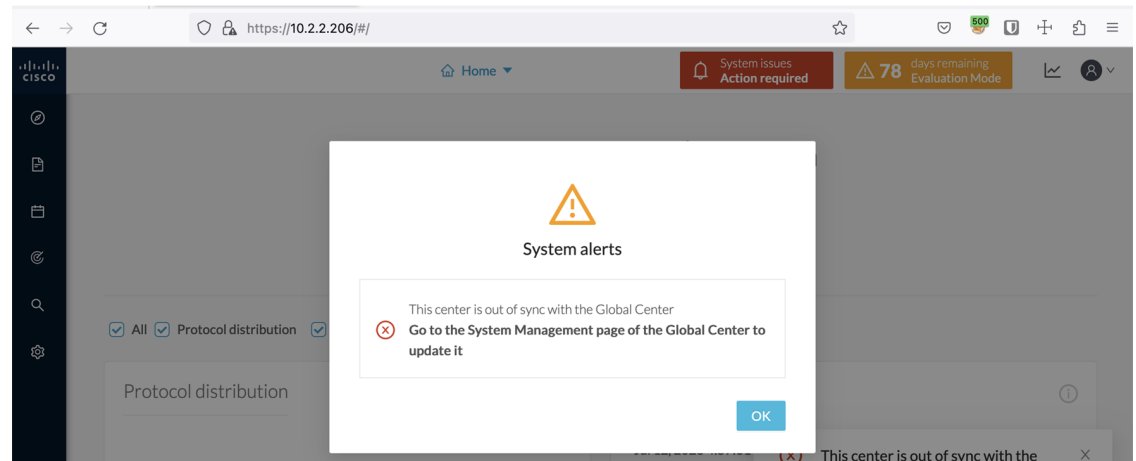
https://10.2.2.206/#/

500

cisco

Home

System issues
Action required

78 days remaining
Evaluation Mode

System alerts

This center is out of sync with the Global Center
Go to the System Management page of the Global Center to update it

OK

All Protocol distribution

Protocol distribution

This center is out of sync with the

X